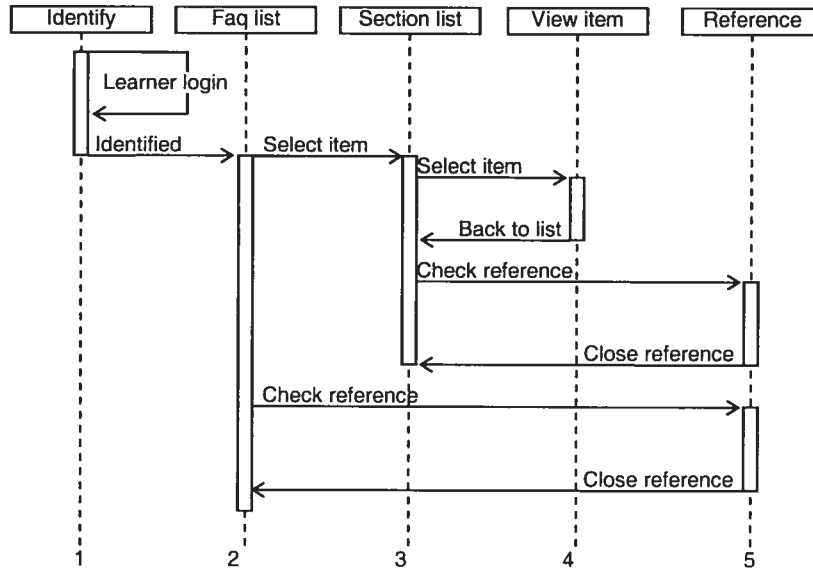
Identify

Faq list

Section list

View item

Reference

Learner login

Identified

Select item

Select item

Back to list

Check reference

Close reference

Check reference

Close reference

1

2

3

4

5